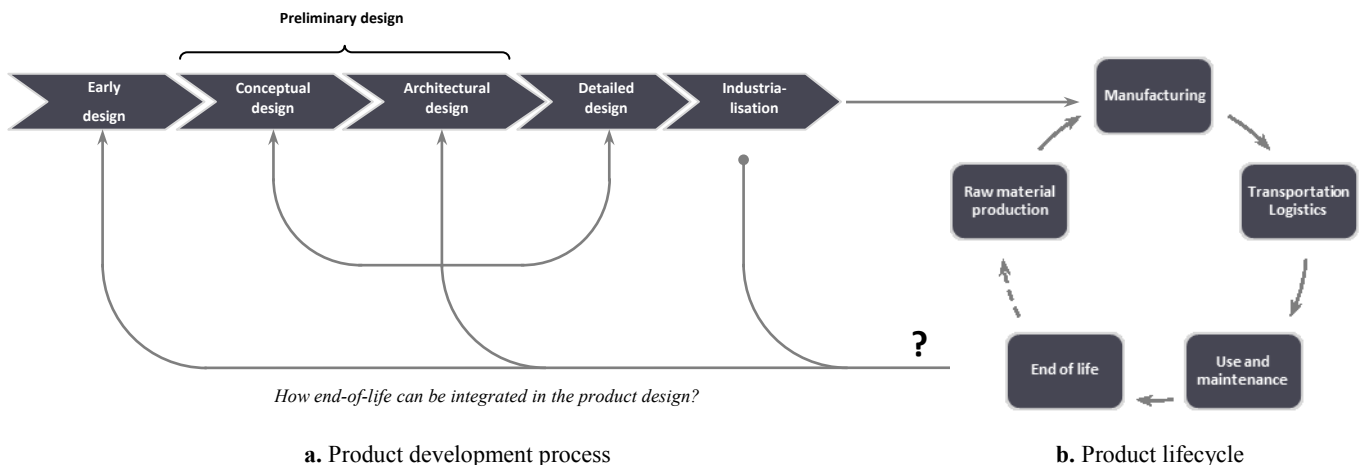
Preliminary design

Early design

Conceptual design

Architectural design

Detailed design

Industrialisation

Manufacturing

Transportation Logistics

Use and maintenance

End of life

Raw material production

?

How end-of-life can be integrated in the product design?

**a.** Product development process

**b.** Product lifecycle